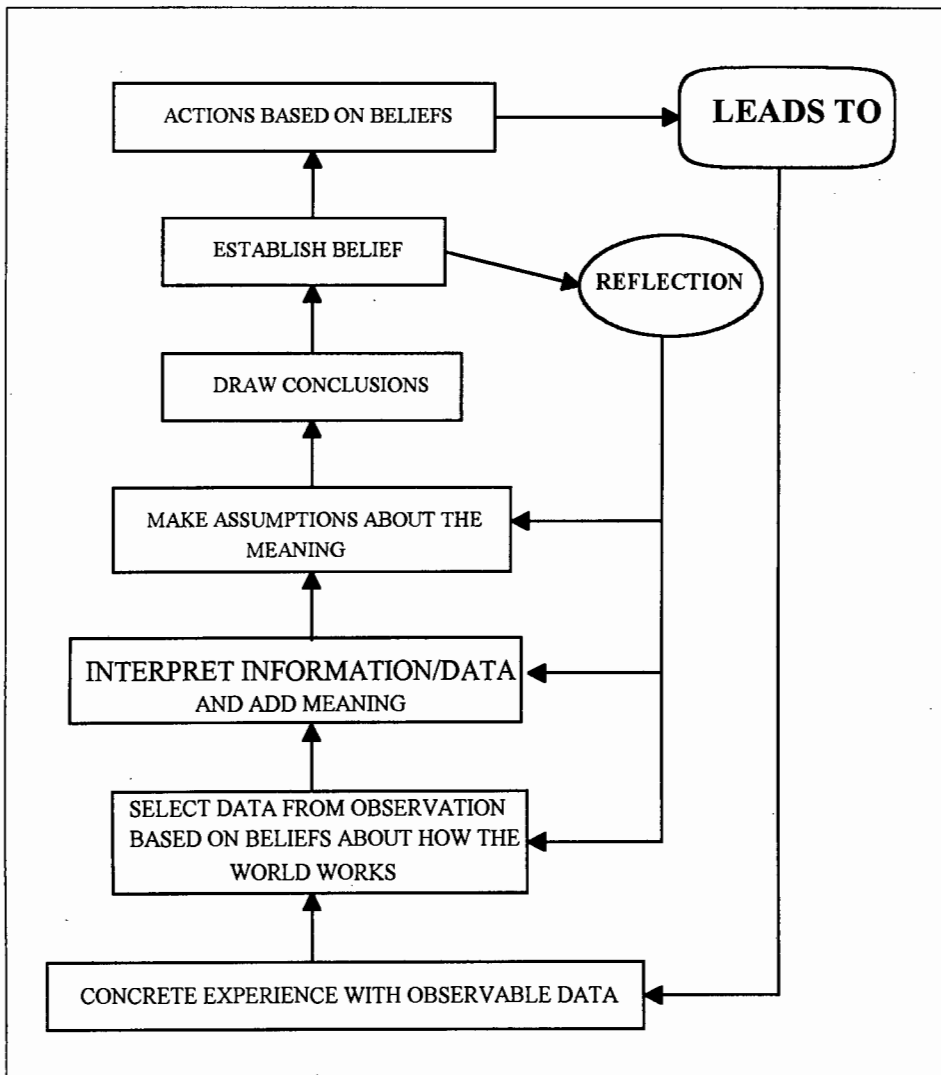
ACTIONS BASED ON BELIEFS

LEADS TO

ESTABLISH BELIEF

REFLECTION

DRAW CONCLUSIONS

MAKE ASSUMPTIONS ABOUT THE MEANING

INTERPRET INFORMATION/DATA AND ADD MEANING

SELECT DATA FROM OBSERVATION BASED ON BELIEFS ABOUT HOW THE WORLD WORKS

CONCRETE EXPERIENCE WITH OBSERVABLE DATA